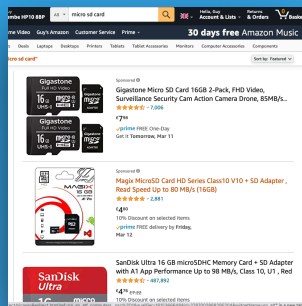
ombe HP10 8BP All micro sd card Hello, Guy Account & Lists Returns & Orders 0 Basket

me Video Guy's Amazon Customer Service Prime 30 days free Amazon Music

Deals Laptops Desktops Printers Tablets Tablet Accessories Monitors Computer Accessories Components

cro sd card" Sort by: Featured

Gigastone 16 GB microSD HC UHS-I

Sponsored

Gigastone Micro SD Card 16GB 2-Pack, FHD Video, Surveillance Security Cam Action Camera Drone, 85MB/s...

7,006

£7.99

prime FREE One-Day

Get it Tomorrow, Mar 11

MAGIX 16 GB

Sponsored

Magix Micro SD Card HD Series Class10 V10 + SD Adapter, Read Speed Up to 80 MB/s (16GB)

2,881

£4.99

10% Discount on selected items

prime FREE delivery by Friday, Mar 12

SanDisk Ultra 16GB

SanDisk Ultra 16 GB microSDHC Memory Card + SD Adapter with A1 App Performance Up to 98 MB/s, Class 10, U1, Red

487,892

£4.79 £5.99

10% Discount on selected items